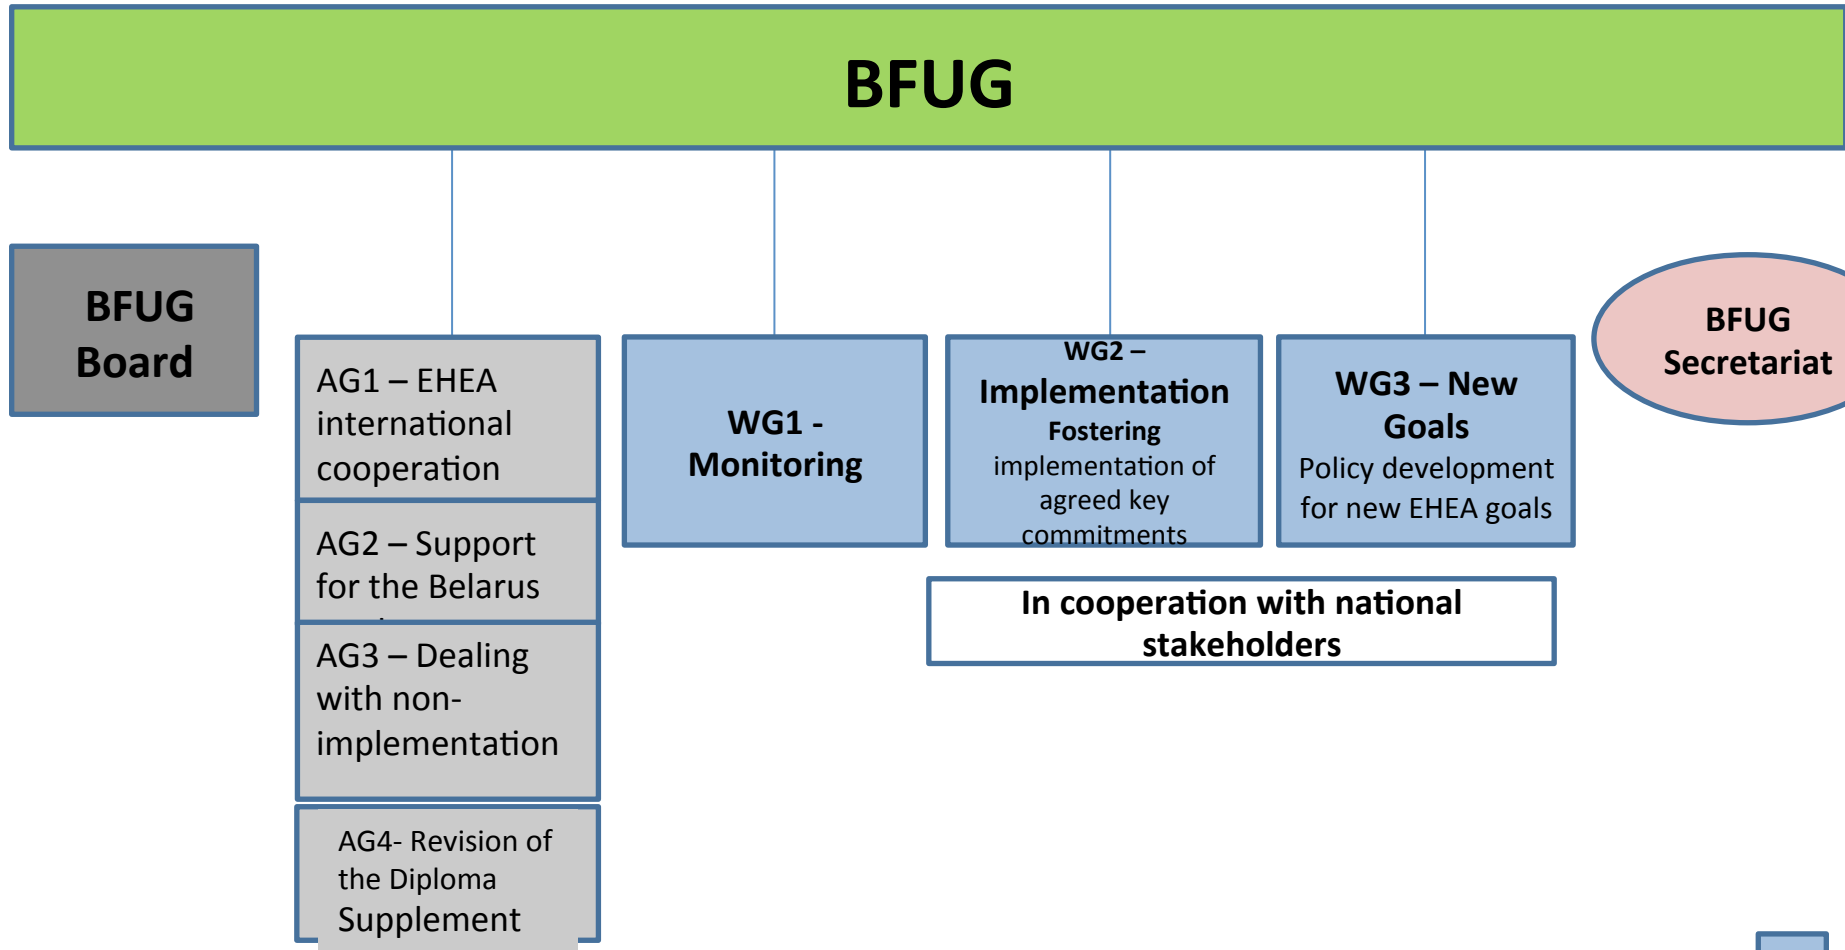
BFUG

BFUG Board

AG1 – EHEA international cooperation

AG2 – Support for the Belarus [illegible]

AG3 – Dealing with non-implementation

AG4- Revision of the Diploma Supplement

WG1 - Monitoring

WG2 – Implementation Fostering implementation of agreed key commitments

WG3 – New Goals Policy development for new EHEA goals

BFUG Secretariat

In cooperation with national stakeholders